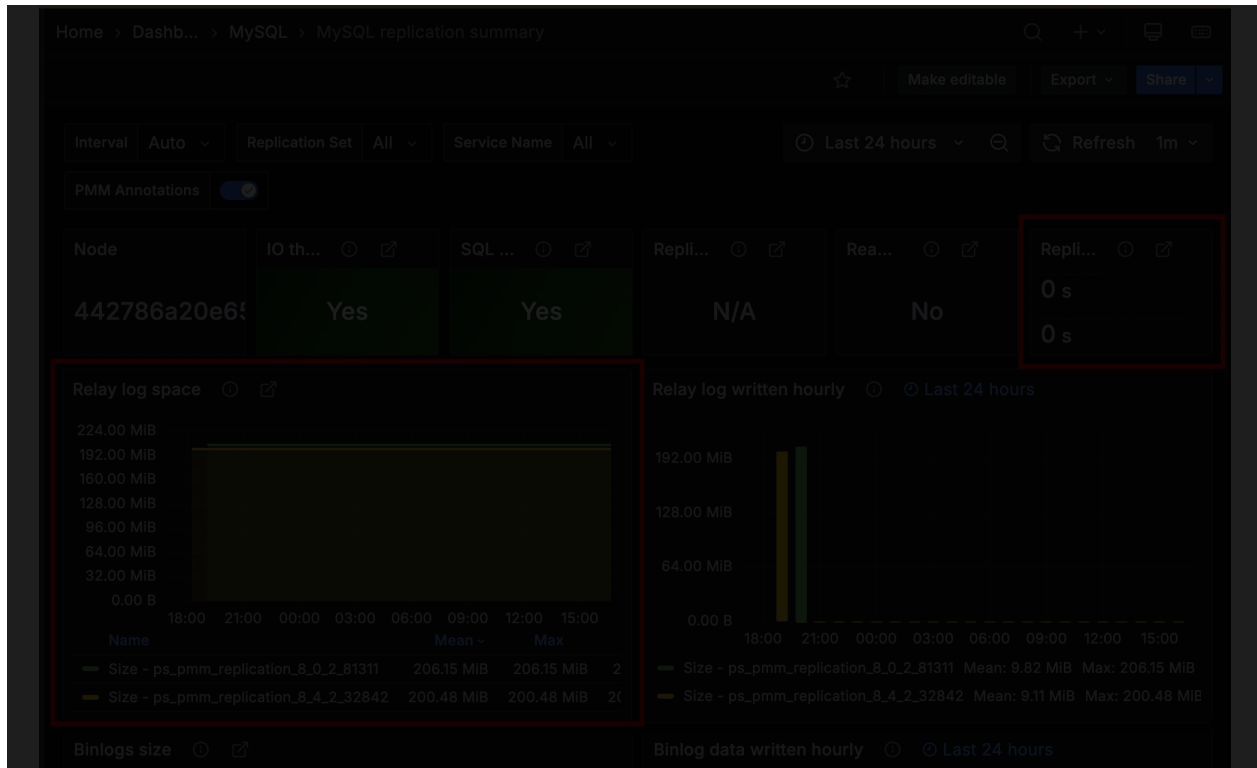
Home › Dashb... › MySQL › MySQL replication summary

Make editable Export Share

Interval Auto Replication Set All Service Name All

Last 24 hours Refresh 1m

PMM Annotations

Node
442786a20e6

IO th...
Yes

SQL ...
Yes

Repli...
N/A

Rea...
No

Repli...
0 s
0 s

Relay log space

224.00 MiB
192.00 MiB
160.00 MiB
128.00 MiB
96.00 MiB
64.00 MiB
32.00 MiB
0.00 B
18:00 21:00 00:00 03:00 06:00 09:00 12:00 15:00

| Name | Mean | Max | |
|---|---|---|---|
| Size - ps_pmm_replication_8_0_2_81311 | 206.15 MiB | 206.15 MiB | 2 |
| Size - ps_pmm_replication_8_4_2_32842 | 200.48 MiB | 200.48 MiB | 20 |

Relay log written hourly Last 24 hours

192.00 MiB
128.00 MiB
64.00 MiB
0.00 B
18:00 21:00 00:00 03:00 06:00 09:00 12:00 15:00

Size - ps_pmm_replication_8_0_2_81311 Mean: 9.82 MiB Max: 206.15 MiB
Size - ps_pmm_replication_8_4_2_32842 Mean: 9.11 MiB Max: 200.48 MiB

Binlogs size

Binlog data written hourly Last 24 hours